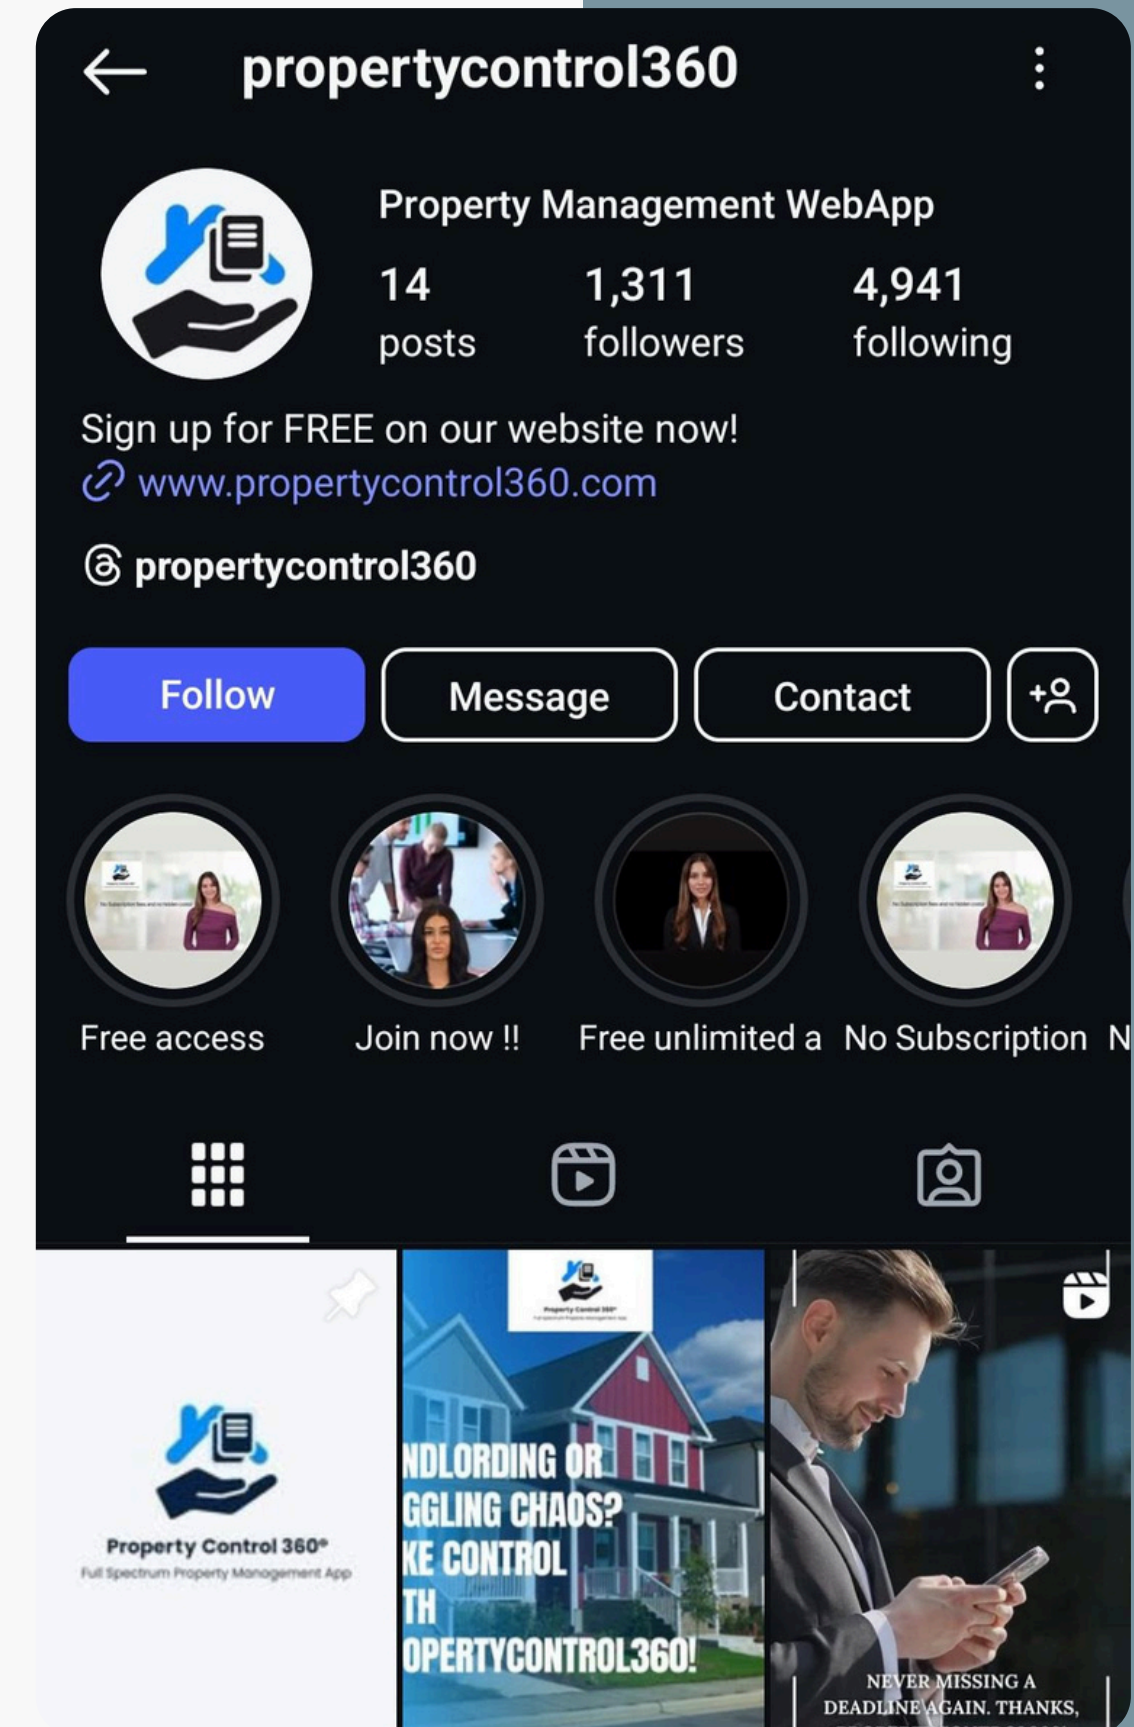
propertycontrol360

Property Management WebApp

14 posts

1,311 followers

4,941 following

Sign up for FREE on our website now!
www.propertycontrol360.com

propertycontrol360

Follow Message Contact

Free access
Join now !!
Free unlimited a
No Subscription
N

Property Control 360®
Full Spectrum Property Management App

NDLORDING OR GGLING CHAOS? KE CONTROL TH OPERTYCONTROL360!

NEVER MISSING A DEADLINE AGAIN. THANKS,